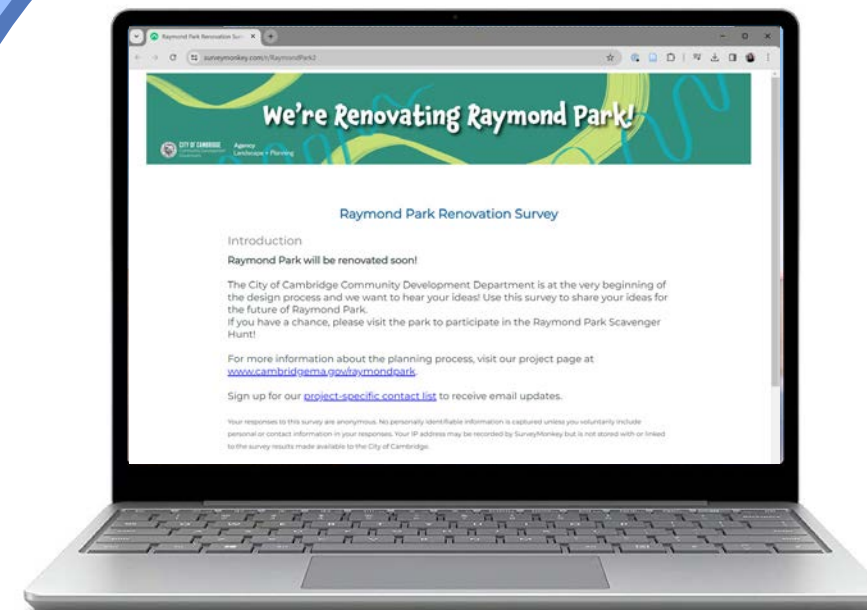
Raymond Park Renovation Sur

surveymonkey.com/r/RaymondPark2

We're Renovating Raymond Park!

CITY OF CAMBRIDGE Community Development Department

Agency Landscape + Planning

Raymond Park Renovation Survey

Introduction

Raymond Park will be renovated soon!

The City of Cambridge Community Development Department is at the very beginning of the design process and we want to hear your ideas! Use this survey to share your ideas for the future of Raymond Park.
If you have a chance, please visit the park to participate in the Raymond Park Scavenger Hunt!

For more information about the planning process, visit our project page at www.cambridgema.gov/raymondpark.

Sign up for our project-specific contact list to receive email updates.

Your responses to this survey are anonymous. No personally identifiable information is captured unless you voluntarily include personal or contact information in your responses. Your IP address may be recorded by SurveyMonkey but is not stored with or linked to the survey results made available to the City of Cambridge.